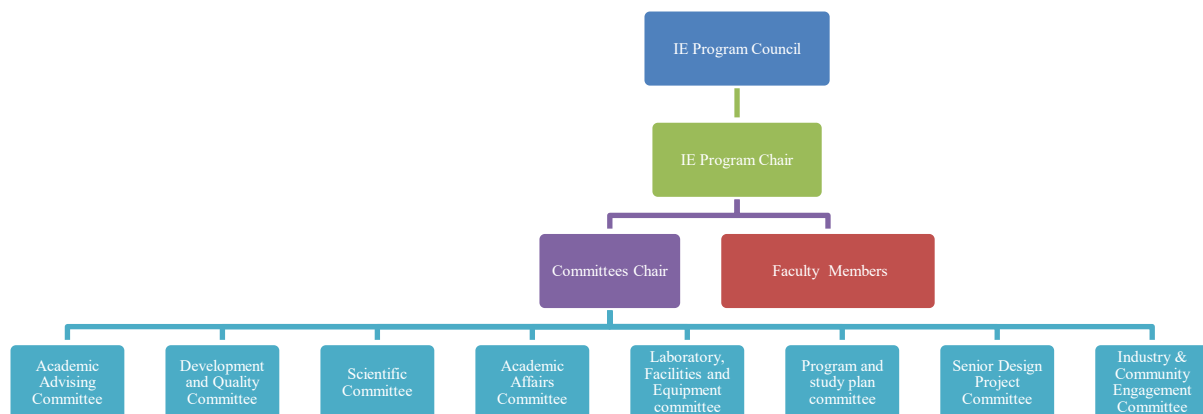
IE Program Council

IE Program Chair

Committees Chair

Faculty Members

Academic Advising Committee

Development and Quality Committee

Scientific Committee

Academic Affairs Committee

Laboratory, Facilities and Equipment committee

Program and study plan committee

Senior Design Project Committee

Industry & Community Engagement Committee